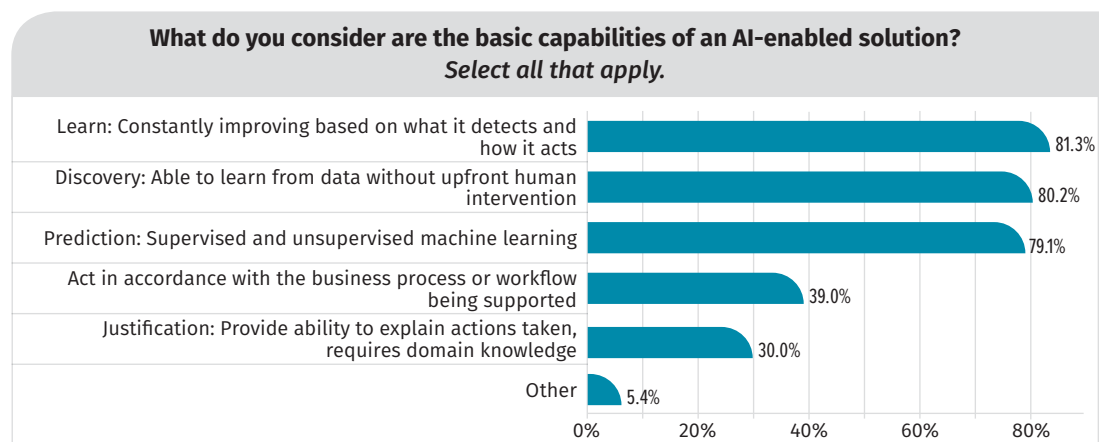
What do you consider are the basic capabilities of an AI-enabled solution?
Select all that apply.

Learn: Constantly improving based on what it detects and how it acts 81.3%
Discovery: Able to learn from data without upfront human intervention 80.2%
Prediction: Supervised and unsupervised machine learning 79.1%
Act in accordance with the business process or workflow being supported 39.0%
Justification: Provide ability to explain actions taken, requires domain knowledge 30.0%
Other 5.4%

0% 20% 40% 60% 80%